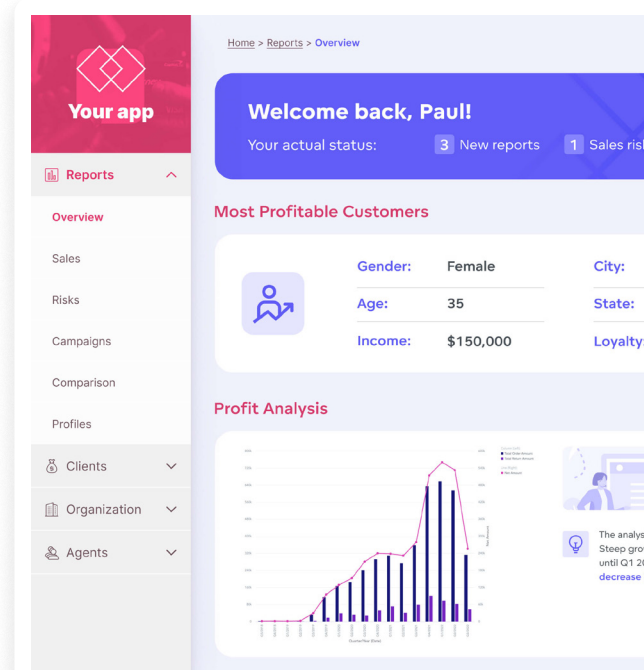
Your app

Reports

Overview

Sales

Risks

Campaigns

Comparison

Profiles

Clients

Organization

Agents

Home > Reports > Overview

Welcome back, Paul!

Your actual status: 3 New reports 1 Sales risk

Most Profitable Customers

| Gender: | Female | City: |
|---|---|---|
| Age: | 35 | State: |
| Income: | $150,000 | Loyalty |

Profit Analysis

The analys Steep grow until Q1 20 decrease